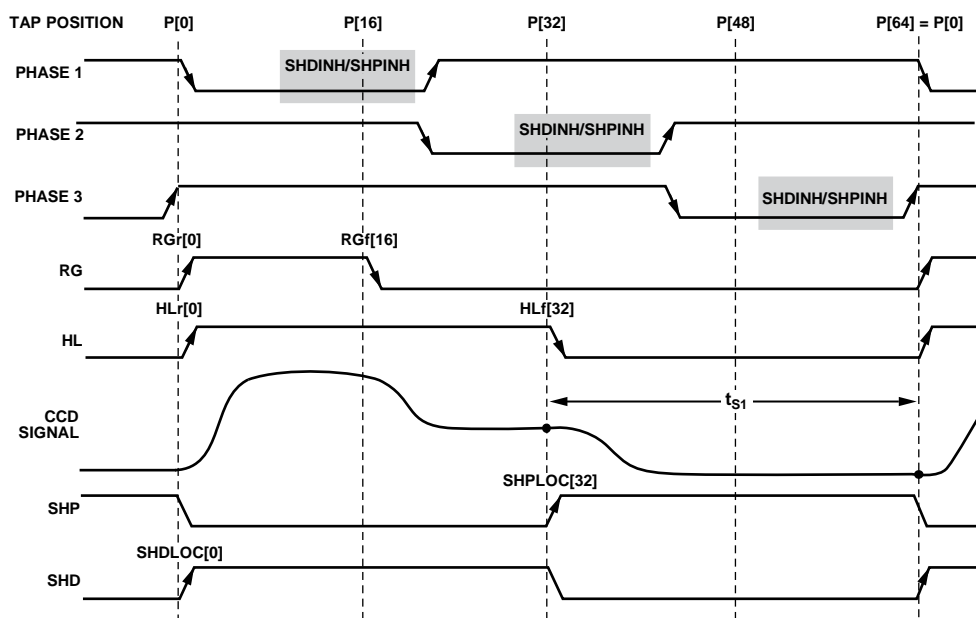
TAP POSITION P[0] P[16] P[32] P[48] P[64] = P[0]

PHASE 1

SHDINH/SHPINH

PHASE 2

SHDINH/SHPINH

PHASE 3

SHDINH/SHPINH

RGr[0] RGf[16]

RG

HLr[0] HLf[32]

HL

CCD SIGNAL

$t_{S1}$

SHPLOC[32]

SHP

SHDLOC[0]

SHD